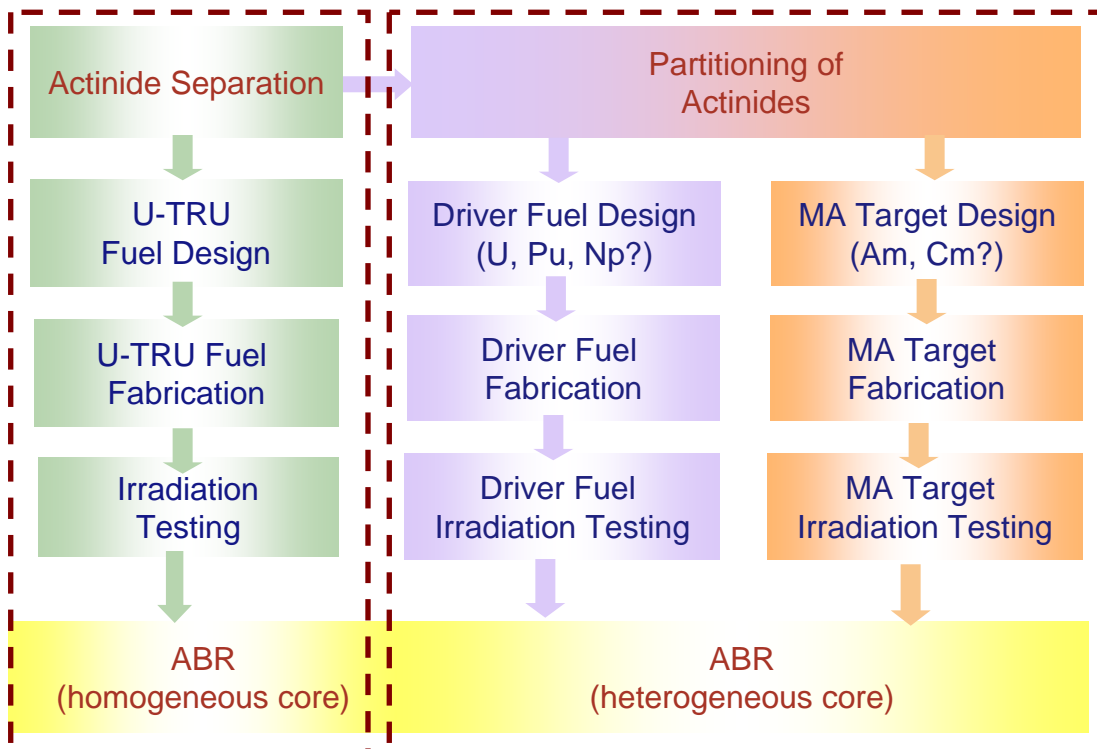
Actinide Separation

U-TRU Fuel Design

U-TRU Fuel Fabrication

Irradiation Testing

ABR (homogeneous core)

Partitioning of Actinides

Driver Fuel Design (U, Pu, Np?)

Driver Fuel Fabrication

Driver Fuel Irradiation Testing

MA Target Design (Am, Cm?)

MA Target Fabrication

MA Target Irradiation Testing

ABR (heterogeneous core)